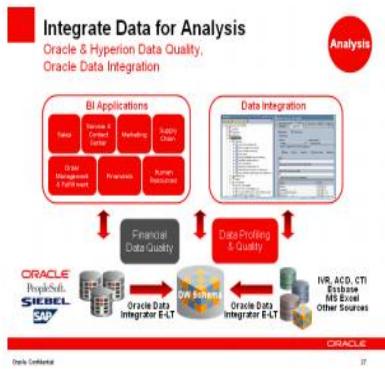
Integrate Data for Analysis

Oracle & Hyperion Data Quality, Oracle Data Integration

Analysis

BI Applications

Sales

Service & Contact Center

Marketing

Supply Chain

Order Management & Fulfillment

Financials

Human Resources

Data Integration

Financial Data Quality

Data Profiling & Quality

ORACLE

PeopleSoft.

SIEBEL

SAP

Oracle Data Integrator E-LT

DW Schema

Oracle Data Integrator E-LT

IVR, ACD, CTI

Essbase

MS Excel

Other Sources

Oracle Confidential

ORACLE

27